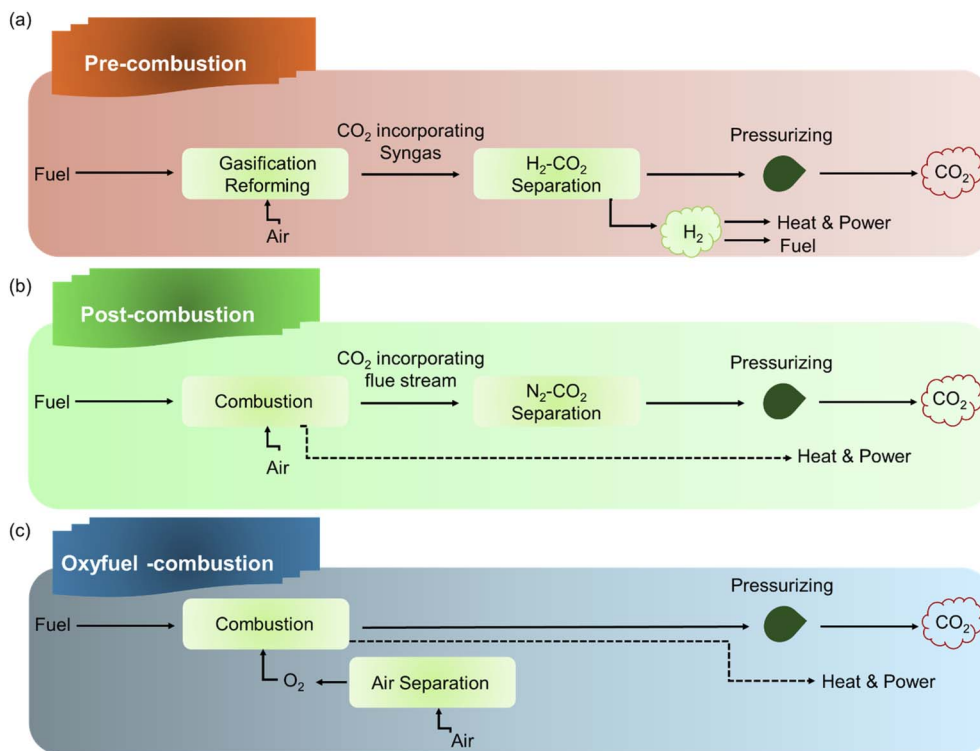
(a)

Pre-combustion

Fuel

Gasification Reforming

Air

$CO_2$ incorporating Syngas

$H_2$-$CO_2$ Separation

Pressurizing

$CO_2$

$H_2$

Heat & Power

Fuel

(b)

Post-combustion

Fuel

Combustion

Air

$CO_2$ incorporating flue stream

$N_2$-$CO_2$ Separation

Pressurizing

$CO_2$

Heat & Power

(c)

Oxyfuel -combustion

Fuel

Combustion

$O_2$

Air Separation

Air

Pressurizing

$CO_2$

Heat & Power